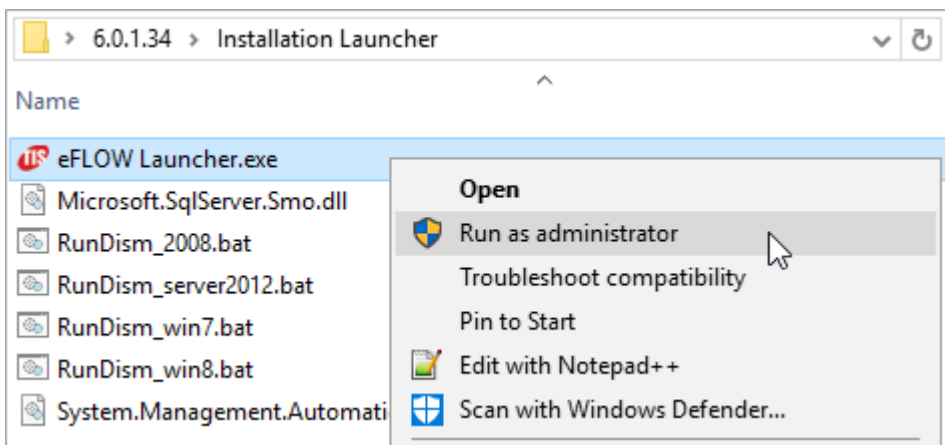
> 6.0.1.34 > Installation Launcher

Name

eFLOW Launcher.exe
Microsoft.SqlServer.Smo.dll
RunDism_2008.bat
RunDism_server2012.bat
RunDism_win7.bat
RunDism_win8.bat
System.Management.Automati

Open
Run as administrator
Troubleshoot compatibility
Pin to Start
Edit with Notepad++
Scan with Windows Defender...